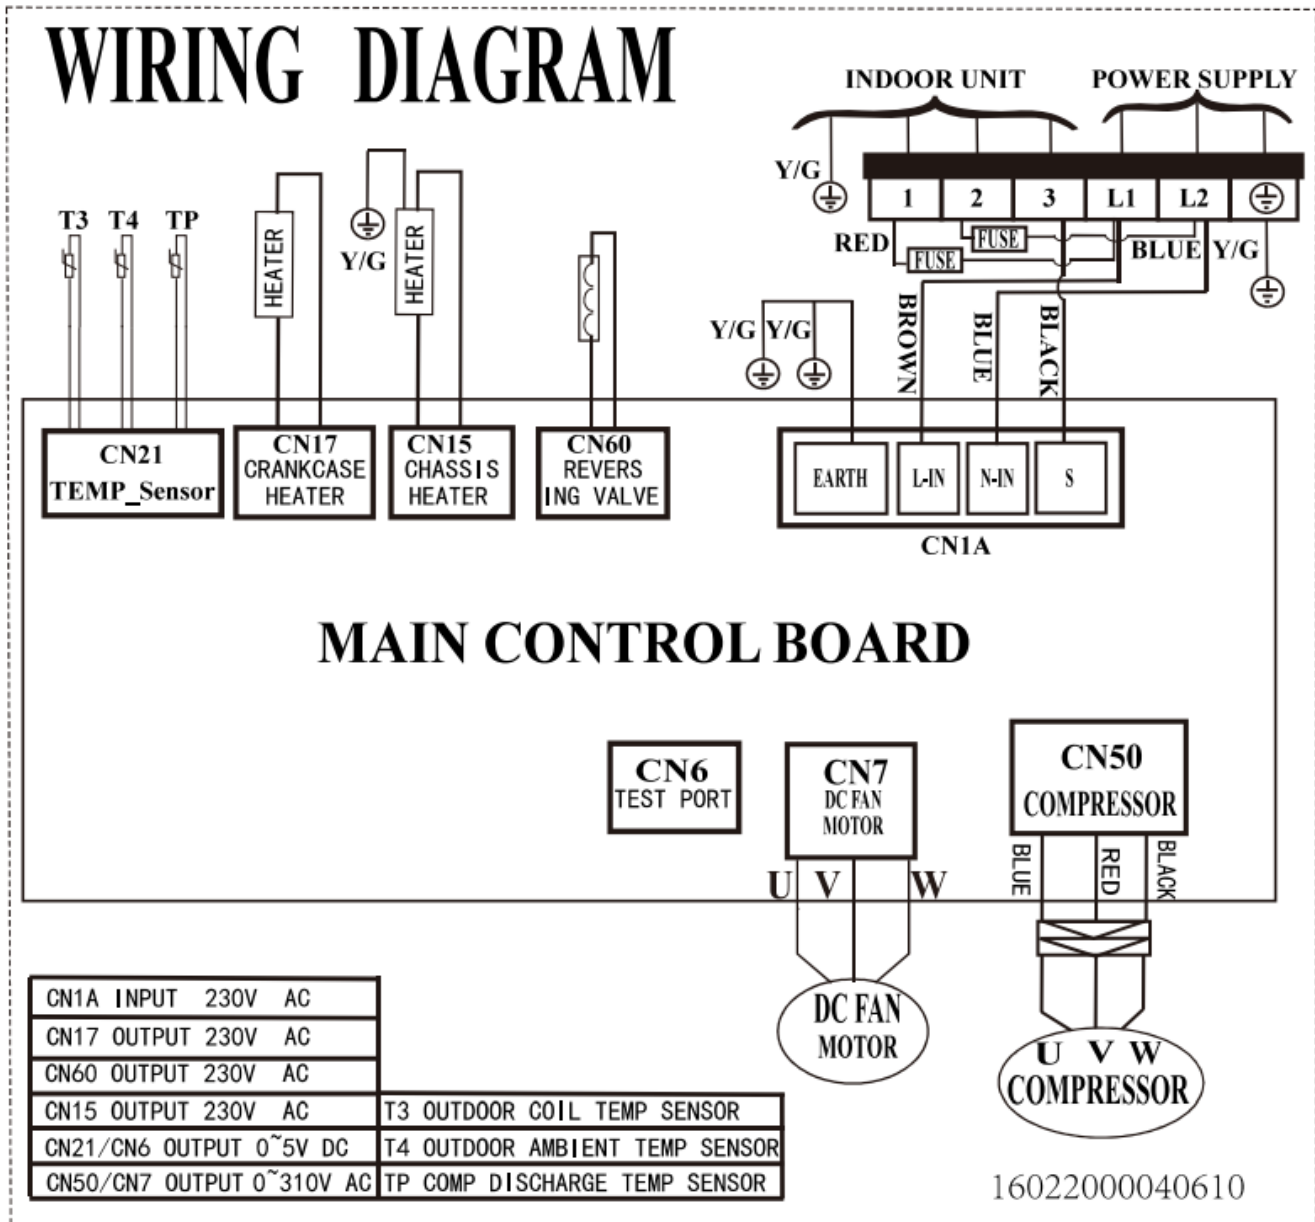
WIRING DIAGRAM

INDOOR UNIT
POWER SUPPLY

Y/G
1 2 3 L1 L2
RED
FUSE
FUSE
BLUE Y/G

T3 T4 TP
HEATER
Y/G
HEATER

Y/G Y/G
BROWN
BLUE
BLACK

CN21
TEMP_Sensor

CN17
CRANKCASE
HEATER

CN15
CHASSIS
HEATER

CN60
REVERS
ING VALVE

EARTH L-IN N-IN S
CN1A

MAIN CONTROL BOARD

CN6
TEST PORT

CN7
DC FAN
MOTOR

CN50
COMPRESSOR

BLUE RED BLACK

U V W

DC FAN
MOTOR

U V W
COMPRESSOR

| CN1A INPUT 230V AC | |
|---|---|
| CN17 OUTPUT 230V AC | |
| CN60 OUTPUT 230V AC | |
| CN15 OUTPUT 230V AC | T3 OUTDOOR COIL TEMP SENSOR |
| CN21/CN6 OUTPUT 0~5V DC | T4 OUTDOOR AMBIENT TEMP SENSOR |
| CN50/CN7 OUTPUT 0~310V AC | TP COMP DISCHARGE TEMP SENSOR |

16022000040610